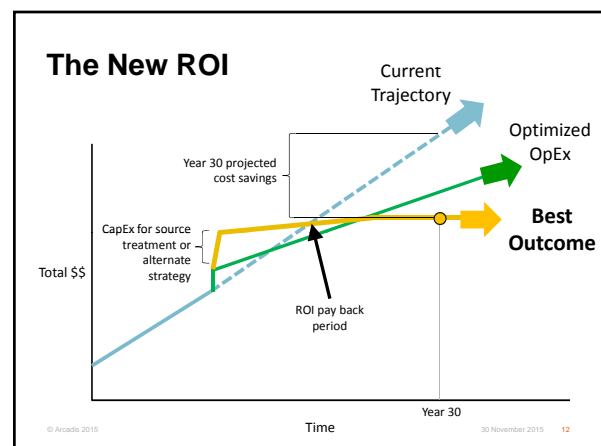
The New ROI

Current Trajectory

Optimized OpEx

Year 30 projected cost savings

CapEx for source treatment or alternate strategy

Best Outcome

Total $$

ROI pay back period

Year 30

Time

© Arcadis 2015

30 November 2015

12